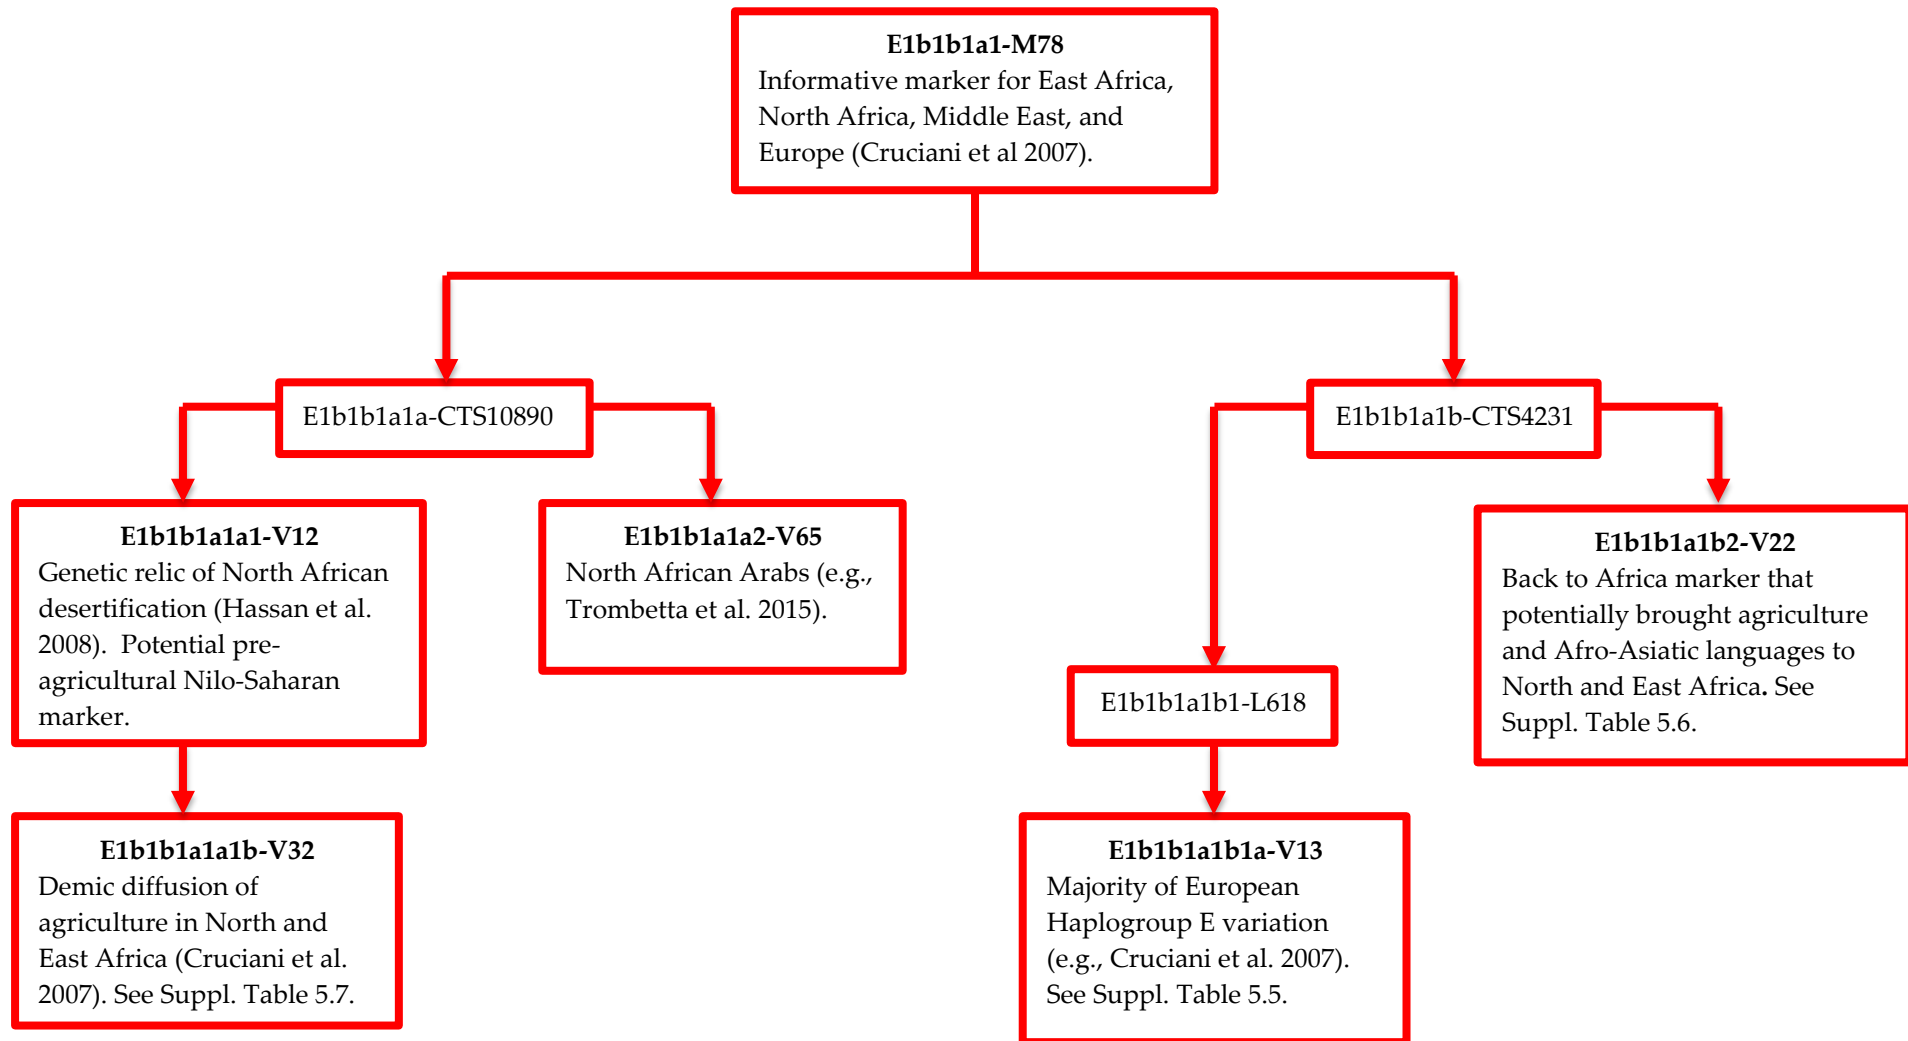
**E1b1b1a1-M78**
Informative marker for East Africa, North Africa, Middle East, and Europe (Cruciani et al 2007).

E1b1b1a1a-CTS10890

E1b1b1a1b-CTS4231

**E1b1b1a1a1-V12**
Genetic relic of North African desertification (Hassan et al. 2008). Potential pre-agricultural Nilo-Saharan marker.

**E1b1b1a1a2-V65**
North African Arabs (e.g., Trombetta et al. 2015).

E1b1b1a1b1-L618

**E1b1b1a1b2-V22**
Back to Africa marker that potentially brought agriculture and Afro-Asiatic languages to North and East Africa. See Suppl. Table 5.6.

**E1b1b1a1a1b-V32**
Demic diffusion of agriculture in North and East Africa (Cruciani et al. 2007). See Suppl. Table 5.7.

**E1b1b1a1b1a-V13**
Majority of European Haplogroup E variation (e.g., Cruciani et al. 2007). See Suppl. Table 5.5.